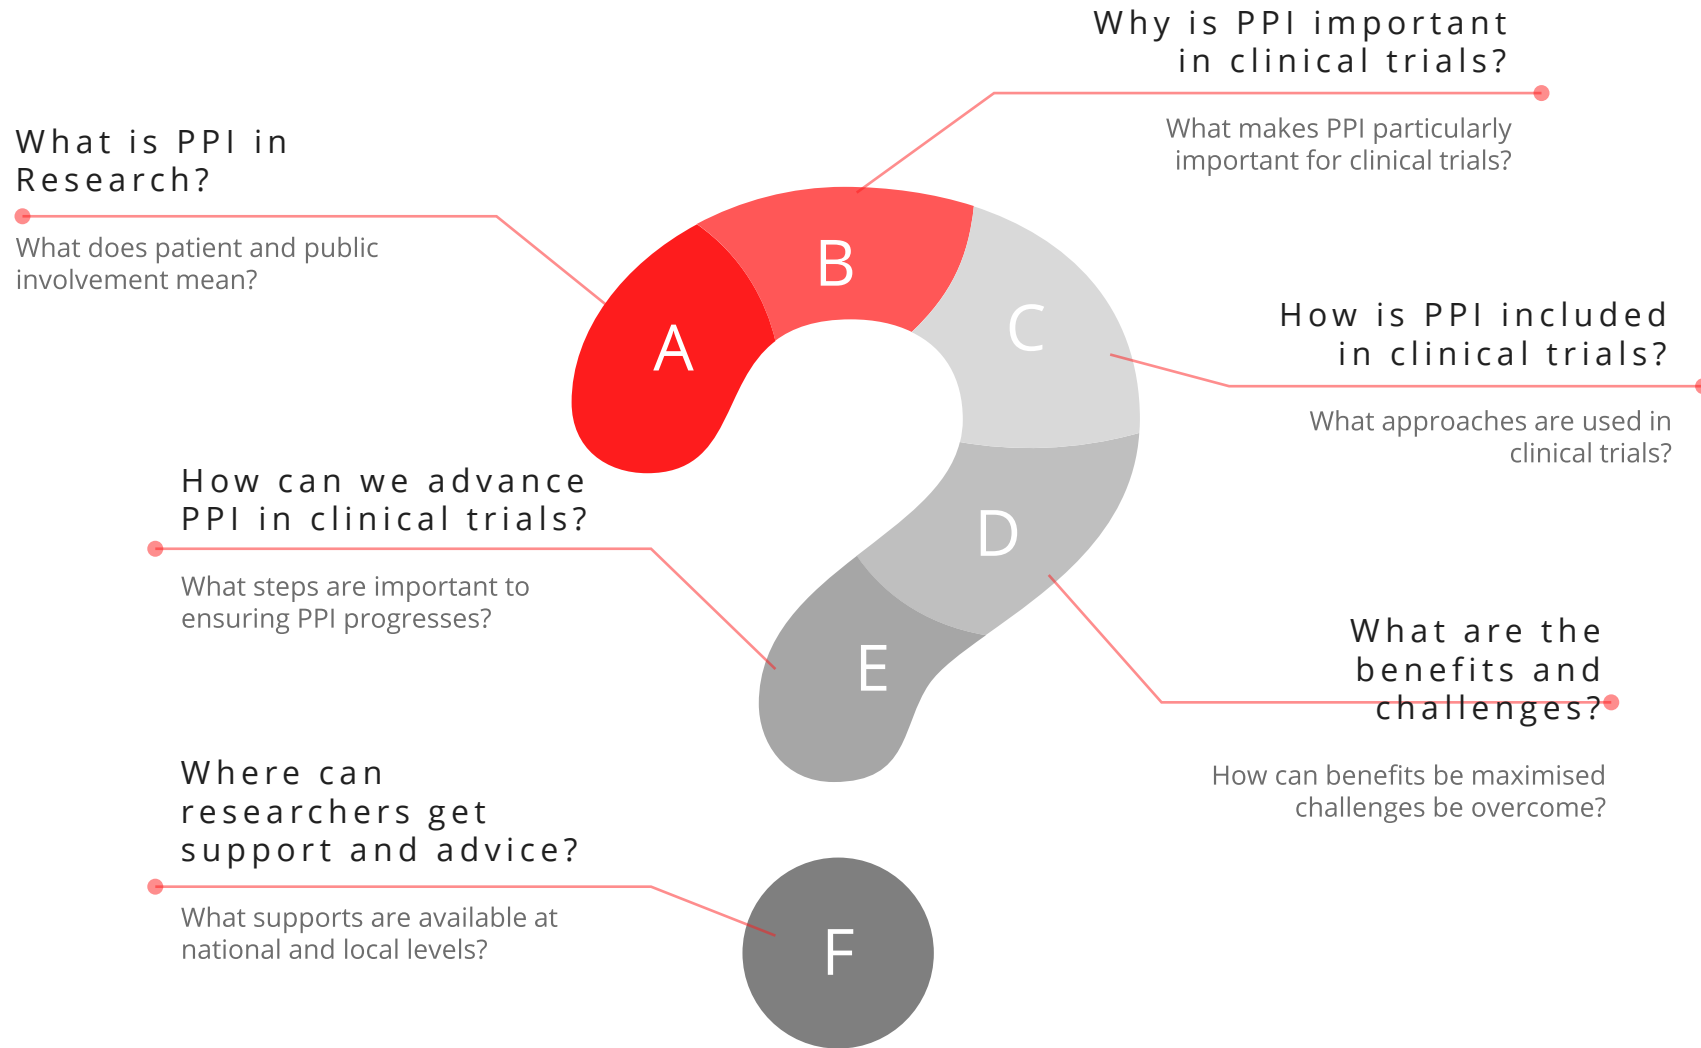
Why is PPI important in clinical trials?

What makes PPI particularly important for clinical trials?

What is PPI in Research?

What does patient and public involvement mean?

A

B

C

How is PPI included in clinical trials?

What approaches are used in clinical trials?

How can we advance PPI in clinical trials?

What steps are important to ensuring PPI progresses?

D

E

What are the benefits and challenges?

How can benefits be maximised challenges be overcome?

Where can researchers get support and advice?

What supports are available at national and local levels?

F